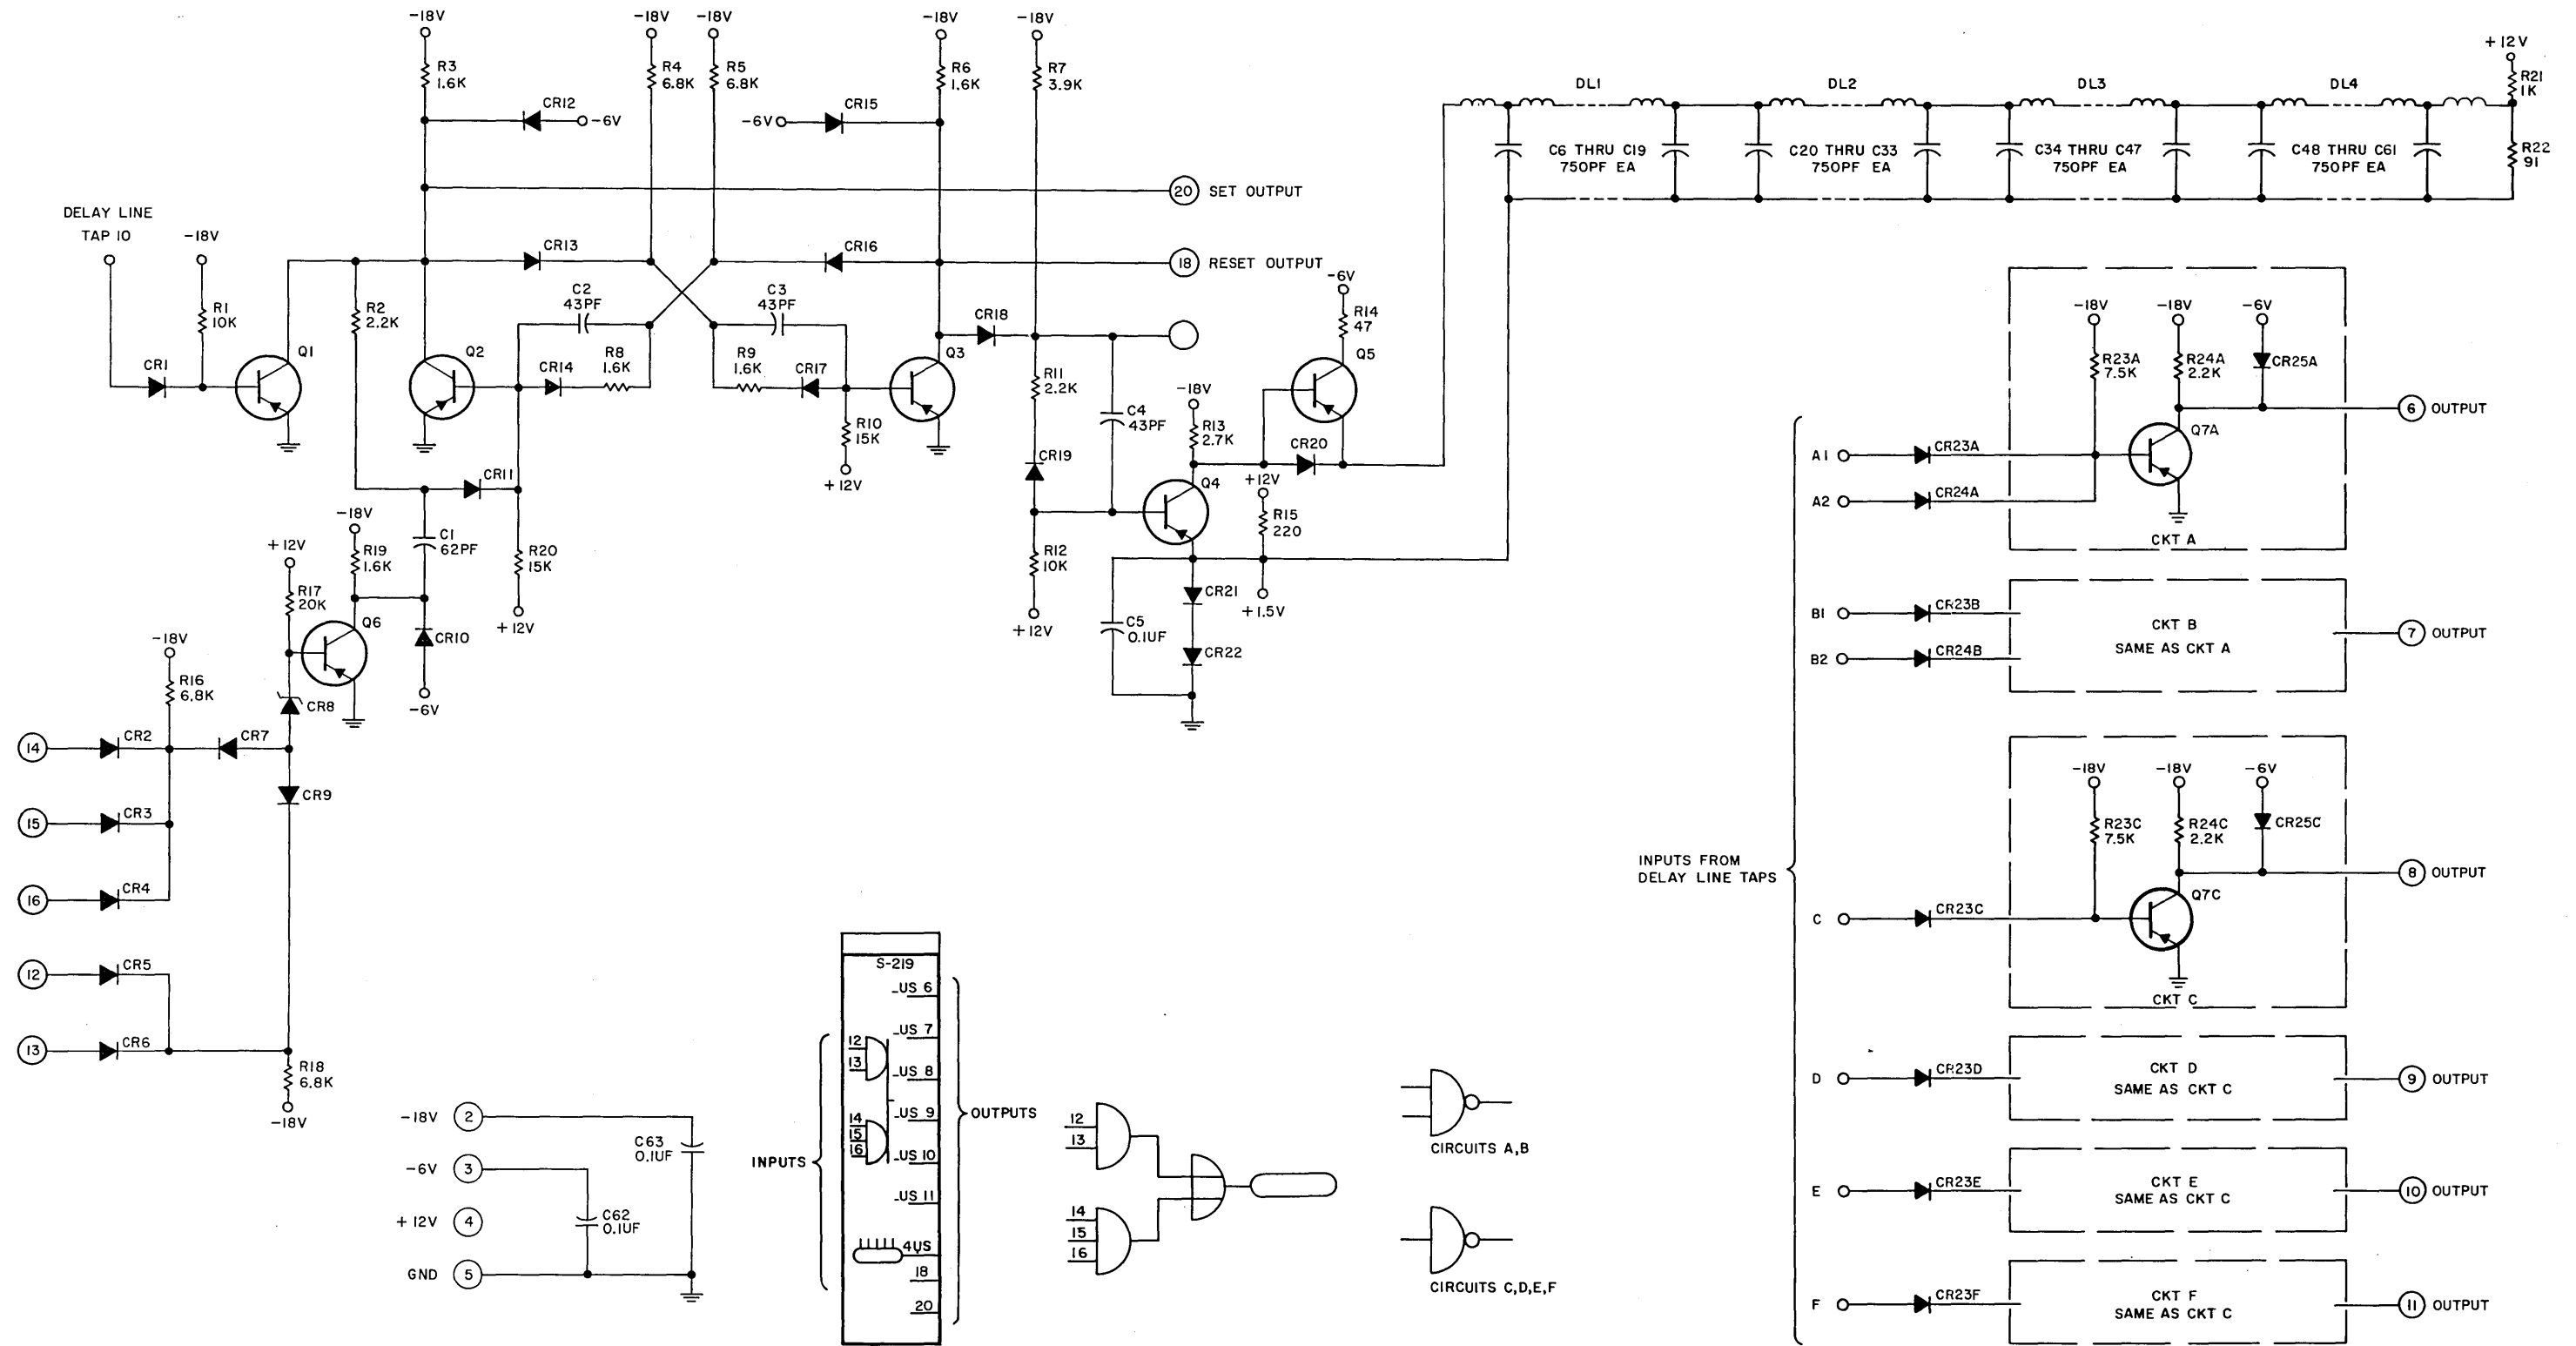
-18V
R3
1.6K
CR12
-6V
-18V
R4
6.8K
-18V
R5
6.8K
-6V
CR15
-18V
R6
1.6K
-18V
R7
3.9K
20 SET OUTPUT
DELAY LINE
TAP 10
-18V
R1
10K
CR1
Q1
R2
2.2K
Q2
CR13
CR16
18 RESET OUTPUT
C2
43PF
C3
43PF
CR14
R8
1.6K
R9
1.6K
CR17
R10
15K
+12V
Q3
CR18
R11
2.2K
C4
43PF
CR19
R12
10K
+12V
-6V
R14
47
Q5
-18V
R13
2.7K
CR20
Q4
+12V
R15
220
+1.5V
CR21
CR22
C5
0.1UF
CR11
C1
62PF
R20
15K
+12V
-18V
R19
1.6K
+12V
R17
20K
Q6
CR10
-6V
-18V
R16
6.8K
CR8
14
CR2
CR7
CR9
15
CR3
16
CR4
12
CR5
13
CR6
R18
6.8K
-18V
+12V
DL1
DL2
DL3
DL4
R21
1K
R22
91
C6 THRU C19
750PF EA
C20 THRU C33
750PF EA
C34 THRU C47
750PF EA
C48 THRU C61
750PF EA
-18V
-18V
-6V
R23A
7.5K
R24A
2.2K
CR25A
6 OUTPUT
A1
CR23A
Q7A
A2
CR24A
CKT A
B1
CR23B
B2
CR24B
CKT B
SAME AS CKT A
7 OUTPUT
INPUTS FROM
DELAY LINE TAPS
-18V
-18V
-6V
R23C
7.5K
R24C
2.2K
CR25C
8 OUTPUT
C
CR23C
Q7C
CKT C
D
CR23D
CKT D
SAME AS CKT C
9 OUTPUT
E
CR23E
CKT E
SAME AS CKT C
10 OUTPUT
F
CR23F
CKT F
SAME AS CKT C
11 OUTPUT
-18V 2
-6V 3
+12V 4
GND 5
C63
0.1UF
C62
0.1UF
S-219
US 6
US 7
12
13
US 8
14
15
16
US 9
US 10
US 11
4US
18
20
INPUTS
OUTPUTS
12
13
14
15
16
CIRCUITS A,B
CIRCUITS C,D,E,F